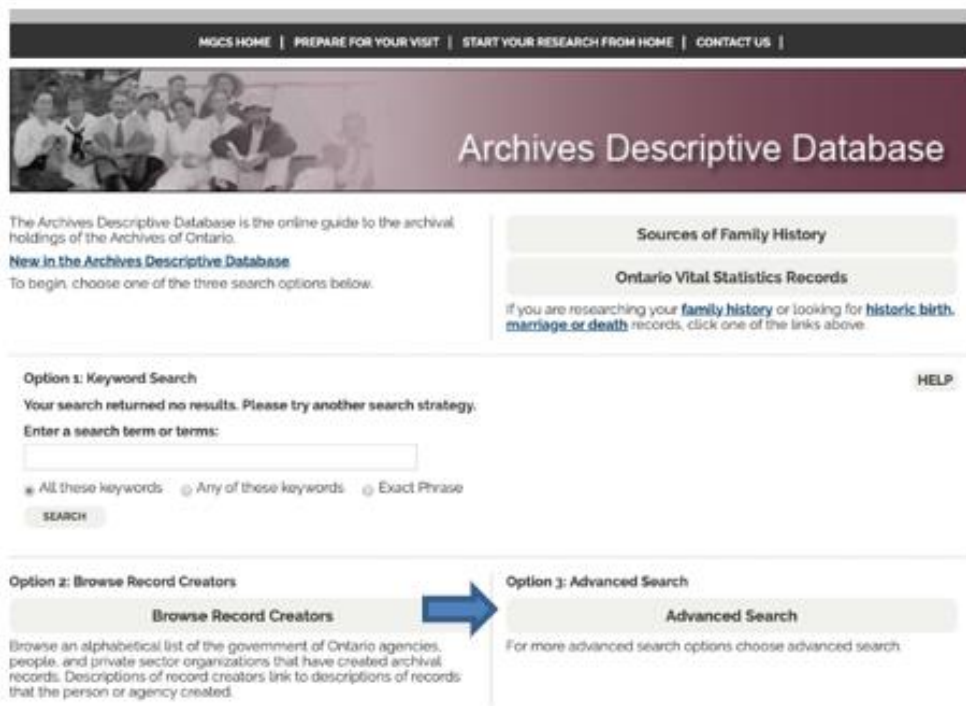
MGCS HOME | PREPARE FOR YOUR VISIT | START YOUR RESEARCH FROM HOME | CONTACT US |

Archives Descriptive Database

The Archives Descriptive Database is the online guide to the archival holdings of the Archives of Ontario.

New in the Archives Descriptive Database

To begin, choose one of the three search options below.

Sources of Family History

Ontario Vital Statistics Records

If you are researching your family history or looking for historic birth, marriage or death records, click one of the links above.

Option 1: Keyword Search

HELP

Your search returned no results. Please try another search strategy.

Enter a search term or terms:

All these keywords   Any of these keywords   Exact Phrase

SEARCH

Option 2: Browse Record Creators

Browse Record Creators

Browse an alphabetical list of the government of Ontario agencies, people, and private sector organizations that have created archival records. Descriptions of record creators link to descriptions of records that the person or agency created.

Option 3: Advanced Search

Advanced Search

For more advanced search options choose advanced search.